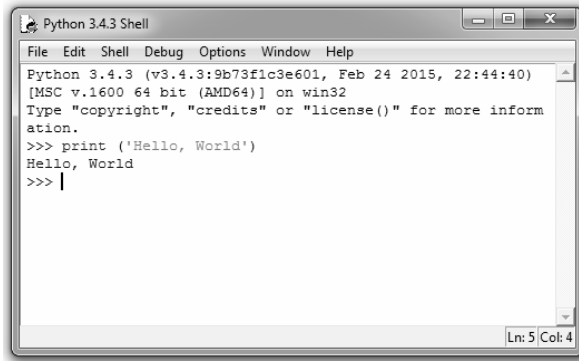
Python 3.4.3 Shell

File Edit Shell Debug Options Window Help

Python 3.4.3 (v3.4.3:9b73f1c3e601, Feb 24 2015, 22:44:40) [MSC v.1600 64 bit (AMD64)] on win32
Type "copyright", "credits" or "license()" for more information.
>>> print ('Hello, World')
Hello, World
>>>

Ln: 5 Col: 4